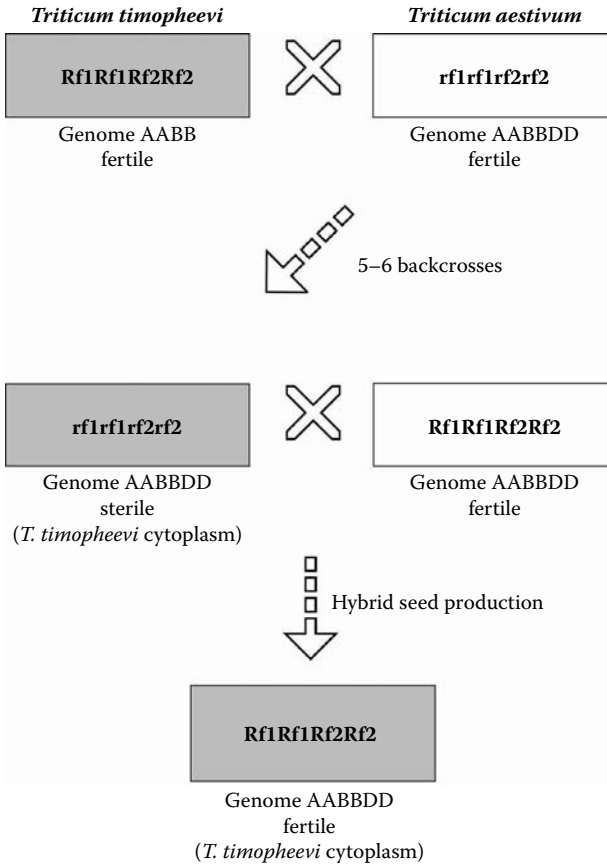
*Triticum timopheevi*

*Triticum aestivum*

Rf1Rf1Rf2Rf2

rf1rf1rf2rf2

Genome AABB fertile

Genome AABBDD fertile

5–6 backcrosses

rf1rf1rf2rf2

Rf1Rf1Rf2Rf2

Genome AABBDD sterile (*T. timopheevi* cytoplasm)

Genome AABBDD fertile

Hybrid seed production

Rf1Rf1Rf2Rf2

Genome AABBDD fertile (*T. timopheevi* cytoplasm)